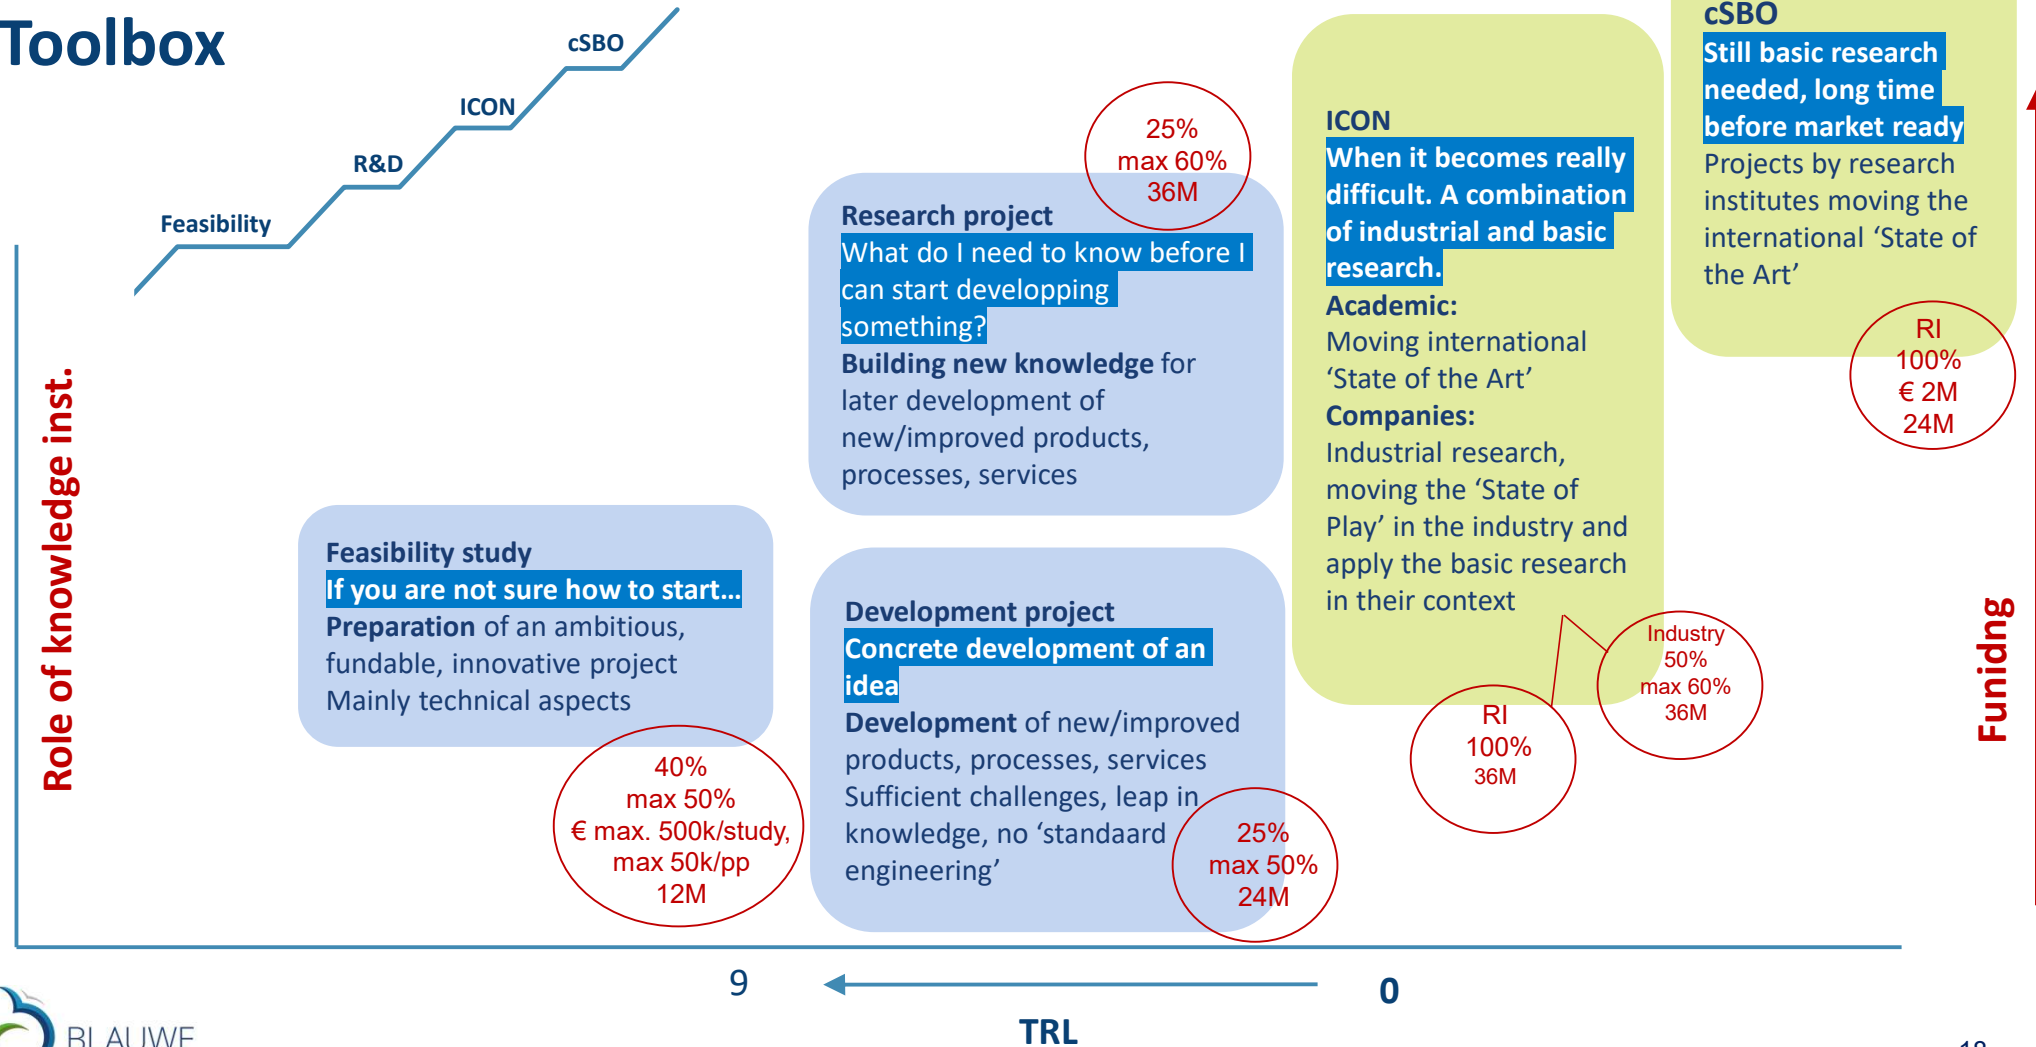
Toolbox

Feasibility
R&D
ICON
cSBO

Role of knowledge inst.

Feasibility study
If you are not sure how to start…
Preparation of an ambitious, fundable, innovative project
Mainly technical aspects

40%
max 50%
€ max. 500k/study, max 50k/pp
12M

Research project
What do I need to know before I can start developping something?
Building new knowledge for later development of new/improved products, processes, services

25%
max 60%
36M

Development project
Concrete development of an idea
Development of new/improved products, processes, services
Sufficient challenges, leap in knowledge, no 'standaard engineering'

25%
max 50%
24M

ICON
When it becomes really difficult. A combination of industrial and basic research.
Academic:
Moving international 'State of the Art'
Companies:
Industrial research, moving the 'State of Play' in the industry and apply the basic research in their context

RI
100%
36M

Industry
50%
max 60%
36M

cSBO
Still basic research needed, long time before market ready
Projects by research institutes moving the international 'State of the Art'

RI
100%
€ 2M
24M

Funidng

9
0
TRL

BLAUWE